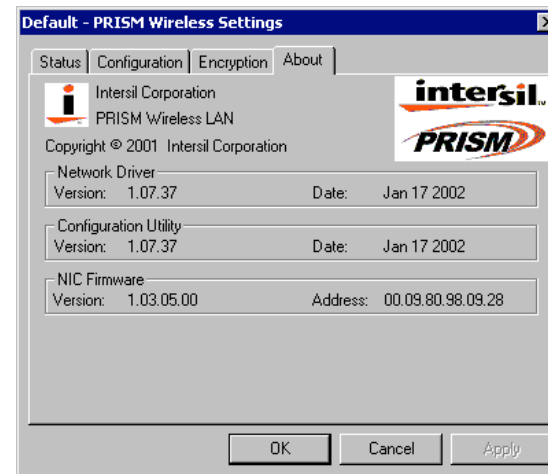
Default - PRISM Wireless Settings

Status | Configuration | Encryption | About

Intersil Corporation
PRISM Wireless LAN

intersil
PRISM

Copyright © 2001 Intersil Corporation

Network Driver
Version: 1.07.37 Date: Jan 17 2002

Configuration Utility
Version: 1.07.37 Date: Jan 17 2002

NIC Firmware
Version: 1.03.05.00 Address: 00.09.80.98.09.28

OK Cancel Apply